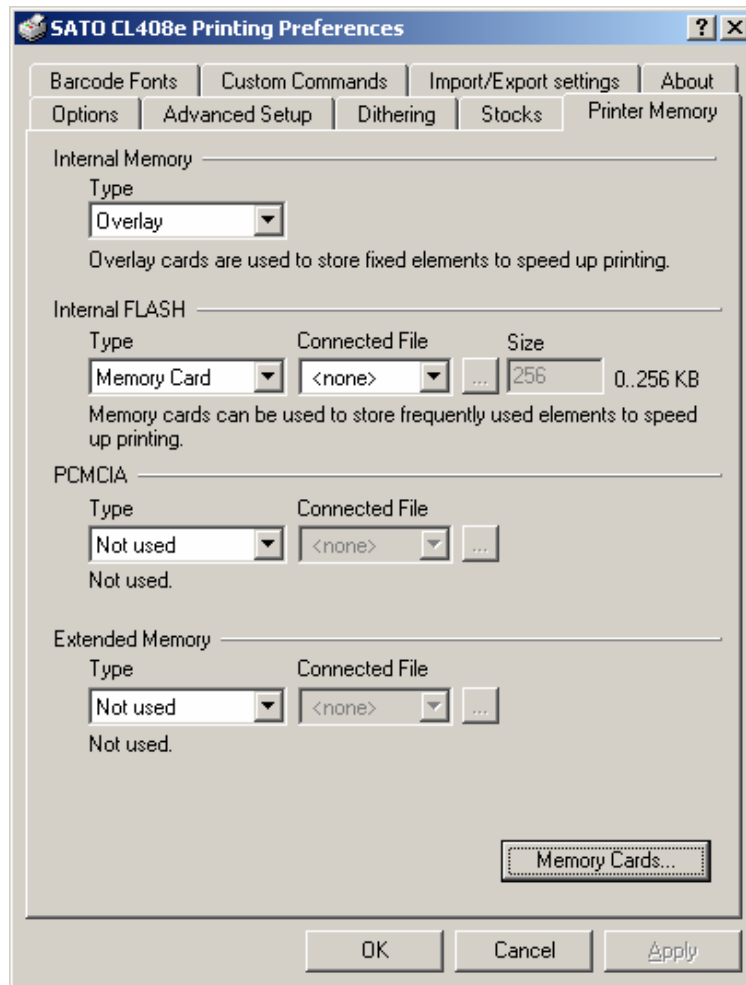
SATO CL408e Printing Preferences ? X

Barcode Fonts | Custom Commands | Import/Export settings | About
Options | Advanced Setup | Dithering | Stocks | Printer Memory

Internal Memory
Type
Overlay
Overlay cards are used to store fixed elements to speed up printing.

Internal FLASH
Type | Connected File | Size
Memory Card | <none> | ... | 256 | 0..256 KB
Memory cards can be used to store frequently used elements to speed up printing.

PCMCIA
Type | Connected File
Not used | <none> | ...
Not used.

Extended Memory
Type | Connected File
Not used | <none> | ...
Not used.

Memory Cards...

OK | Cancel | Apply